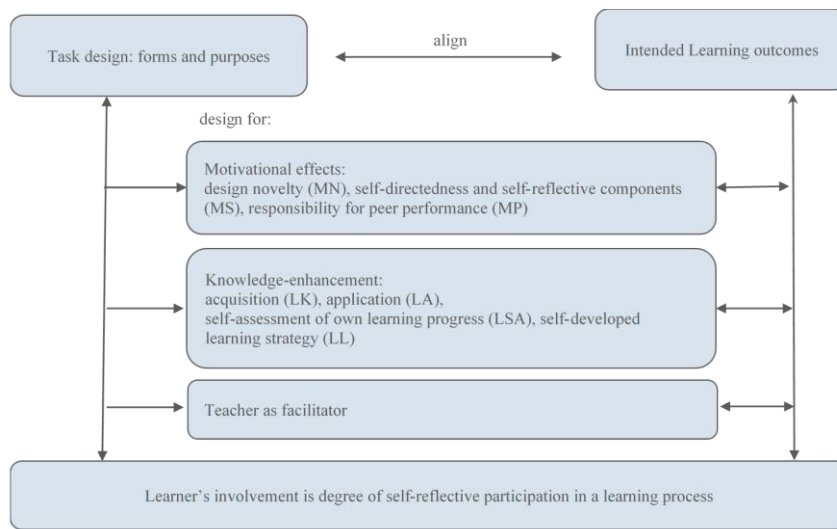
Task design: forms and purposes

align

Intended Learning outcomes

design for:

Motivational effects:
design novelty (MN), self-directedness and self-reflective components (MS), responsibility for peer performance (MP)

Knowledge-enhancement:
acquisition (LK), application (LA),
self-assessment of own learning progress (LSA), self-developed learning strategy (LL)

Teacher as facilitator

Learner's involvement is degree of self-reflective participation in a learning process